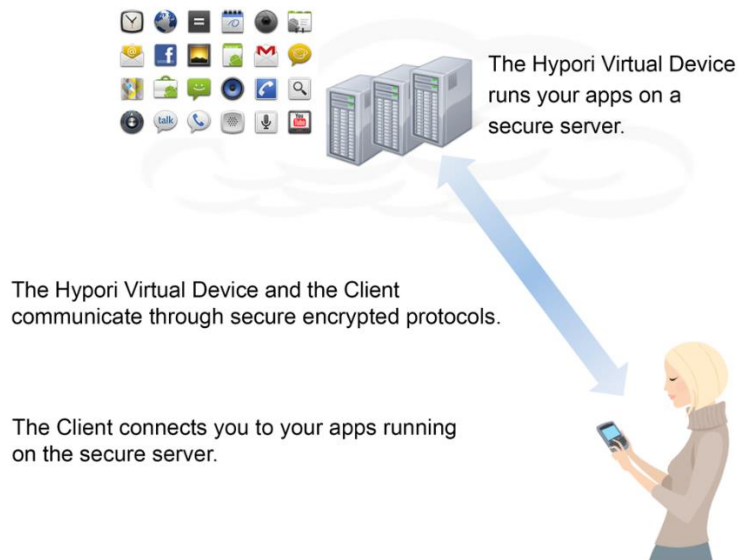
talk

You Tube

The Hypori Virtual Device runs your apps on a secure server.

The Hypori Virtual Device and the Client communicate through secure encrypted protocols.

The Client connects you to your apps running on the secure server.